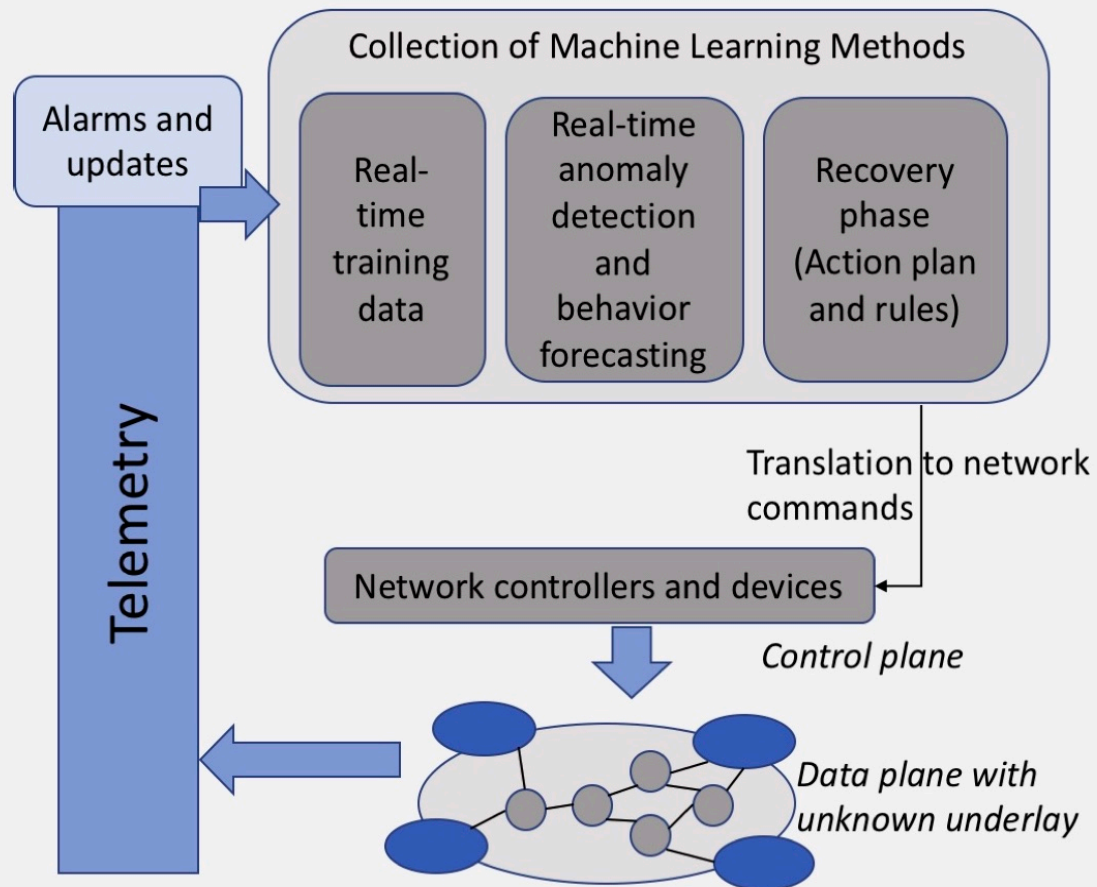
Collection of Machine Learning Methods

Alarms and updates

Real-time training data

Real-time anomaly detection and behavior forecasting

Recovery phase (Action plan and rules)

Telemetry

Translation to network commands

Network controllers and devices

*Control plane*

*Data plane with unknown underlay*